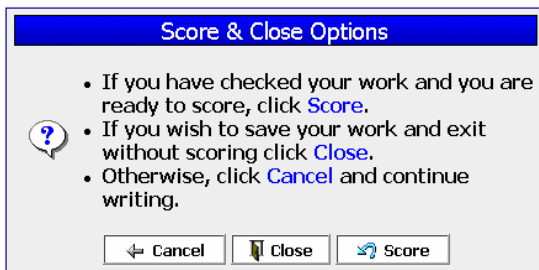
Score & Close Options

- If you have checked your work and you are ready to score, click Score.
- If you wish to save your work and exit without scoring click Close.
- Otherwise, click Cancel and continue writing.

Cancel Close Score